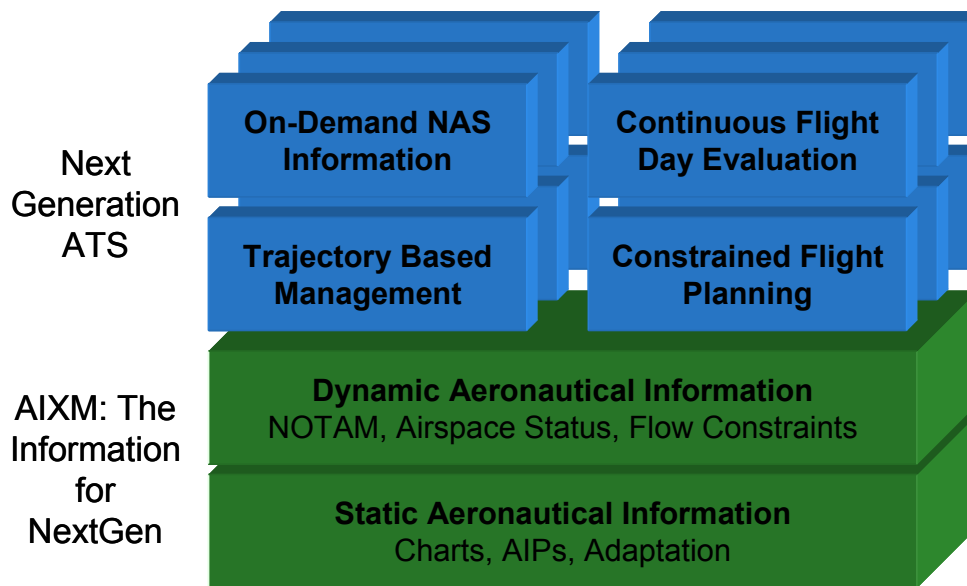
Next Generation ATS

On-Demand NAS Information

Continuous Flight Day Evaluation

Trajectory Based Management

Constrained Flight Planning

AIXM: The Information for NextGen

Dynamic Aeronautical Information
NOTAM, Airspace Status, Flow Constraints

Static Aeronautical Information
Charts, AIPs, Adaptation